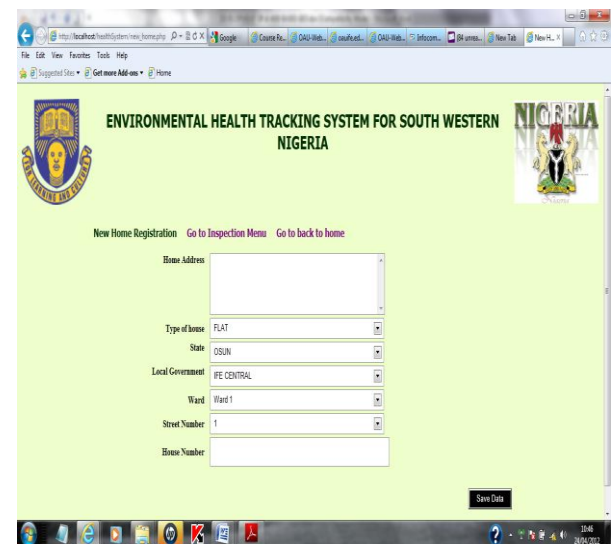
http://localhost/healthSystem/new_home.php
Google
Course Re...
OAU-Web...
oauife.ed...
OAU-Web...
Infocom...
84 unrea...
New Tab
New H...

File Edit View Favorites Tools Help
Suggested Sites ▾ Get more Add-ons ▾ Home

ENVIRONMENTAL HEALTH TRACKING SYSTEM FOR SOUTH WESTERN NIGERIA

NIGERIA

New Home Registration Go to Inspection Menu Go to back to home

Home Address

Type of house FLAT
State OSUN
Local Government IFE CENTRAL
Ward Ward 1
Street Number 1
House Number

Save Data

10:46
24/04/2012